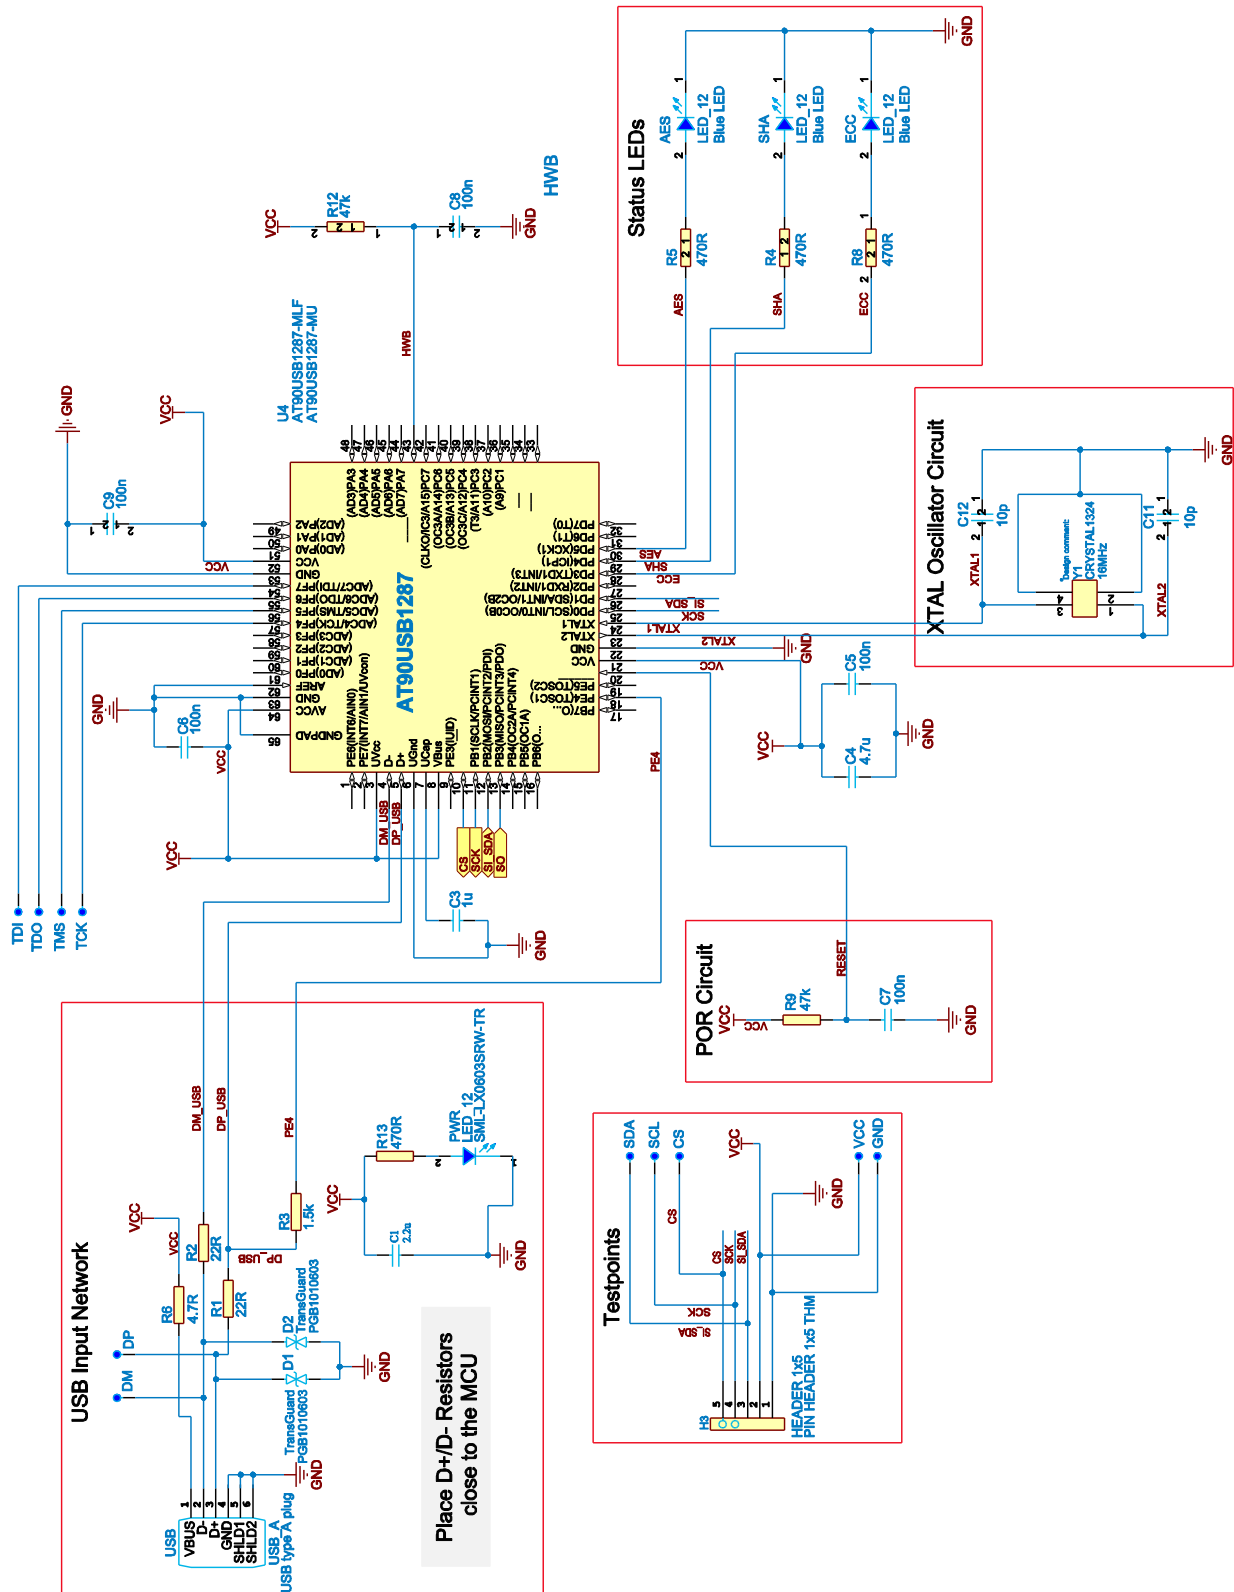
Status LEDs
GND
AES
LED_12
Blue LED
SHA
LED_12
Blue LED
ECC
LED_12
Blue LED
R5
470R
R4
470R
R8
470R
AES
SHA
ECC
HWB
VCC
R12
47k
C8
100n
GND
HWB
U4
AT90USB1287-MLF
AT90USB1287-MU
GND
VCC
C9
100n
VCC
AT90USB1287
(AD2)PA2
(AD1)PA1
(AD0)PA0
VCC
GND
(ADC7/TDI)PF7
(ADC6/TDO)PF6
(ADC5/TMS)PF5
(ADC4/TCK)PF4
(ADC3)PF3
(ADC2)PF2
(ADC1)PF1
(ADC0)PF0
AREF
GND
AVCC
GNDPAD
(AD3)PA3
(AD4)PA4
(AD5)PA5
(AD6)PA6
(AD7)PA7
(CLKO/IC3/A15)PC7
(OC3A/A14)PC6
(OC3B/A13)PC5
(OC3C/A12)PC4
(T3/A11)PC3
(A10)PC2
(A9)PC1
PD7(T0)
PD6(T1)
PD5(XCK1)
PD4(ICP1)
PD3(TXD1/INT3)
PD2(RXD1/INT2)
PD1(SDA/INT1/OC2B)
PD0(SCL/INT0/OC0B)
XTAL1
XTAL2
GND
VCC
PE6(TOSC2)
PE4(TOSC1)
PB7(O...
PE6(INT6/AIN0)
PE7(INT7/AIN1/UVcon)
UVcc
D-
D+
UGnd
UCap
VBus
PE3(IUID)
PB1(SCLK/PCINT1)
PB2(MOSI/PCINT2/PDI)
PB3(MISO/PCINT3/PDO)
PB4(OC2A/PCINT4)
PB5(OC1A)
PB6(O...
AES
SHA
ECC
SI_SDA
SCK
XTAL1
XTAL2
VCC
GND
C6
100n
VCC
VCC
DM_USB
DP_USB
CS
SCK
SI_SDA
SO
C3
1u
GND
TDI
TDO
TMS
TCK
PE4
GND
C5
100n
VCC
C4
4.7u
GND
XTAL Oscillator Circuit
GND
C12
10p
C11
10p
XTAL1
XTAL2
Y1
CRYSTAL1324
16MHz
Design comment
RESET
POR Circuit
VCC
VCC
R9
47k
C7
100n
GND
USB Input Network
VCC
VCC
R6
4.7R
R2
22R
R1
22R
DM_USB
DP_USB
DP_USB
PE4
R3
1.5k
VCC
R13
470R
PWR
LED_12
SML-LX0603SRW-TR
C1
2.2u
GND
D2
TransGuard
PGB1010603
D1
TransGuard
PGB1010603
GND
DP
DM
GND
USB
VBUS
D-
D+
GND
SHLD1
SHLD2
USB_A
USB type A plug
Place D+/D- Resistors close to the MCU
Testpoints
SDA
SCL
CS
VCC
VCC
GND
CS
GND
CS
SCK
SI_SDA
SCK
SI_SDA
H3
HEADER 1x5
PIN HEADER 1x5 THM